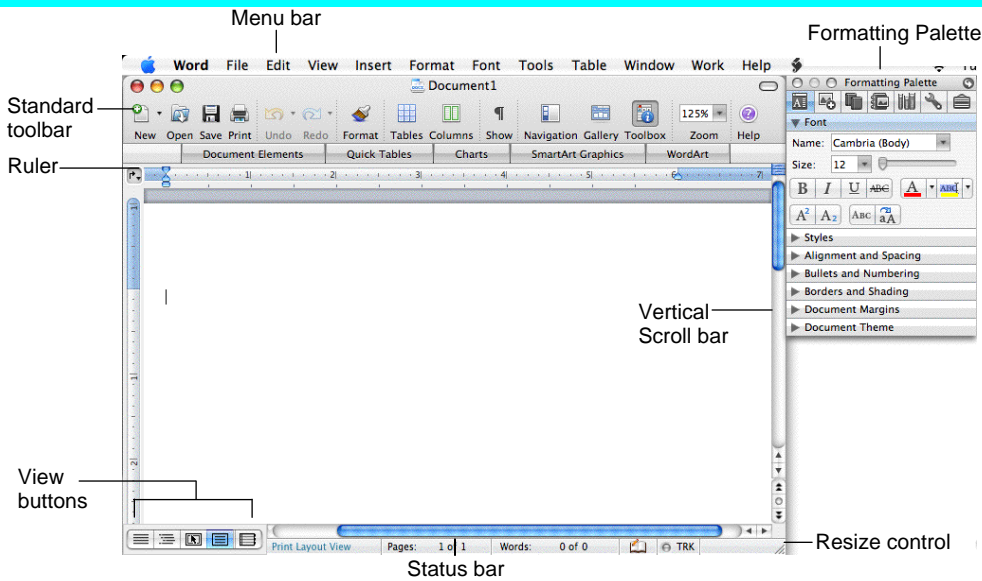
Menu bar

Formatting Palette

Word File Edit View Insert Format Font Tools Table Window Work Help

Document1

Standard toolbar

New Open Save Print Undo Redo Format Tables Columns Show Navigation Gallery Toolbox 125% Zoom Help

Document Elements Quick Tables Charts SmartArt Graphics WordArt

Ruler

1 2 3 4 5 6 7

Formatting Palette

Font

Name: Cambria (Body)

Size: 12

B I U ABC A ABC

$A^2$ $A_2$ ABC aA

Styles

Alignment and Spacing

Bullets and Numbering

Borders and Shading

Document Margins

Document Theme

Vertical Scroll bar

View buttons

Print Layout View Pages: 1 of 1 Words: 0 of 0 TRK

Resize control

Status bar